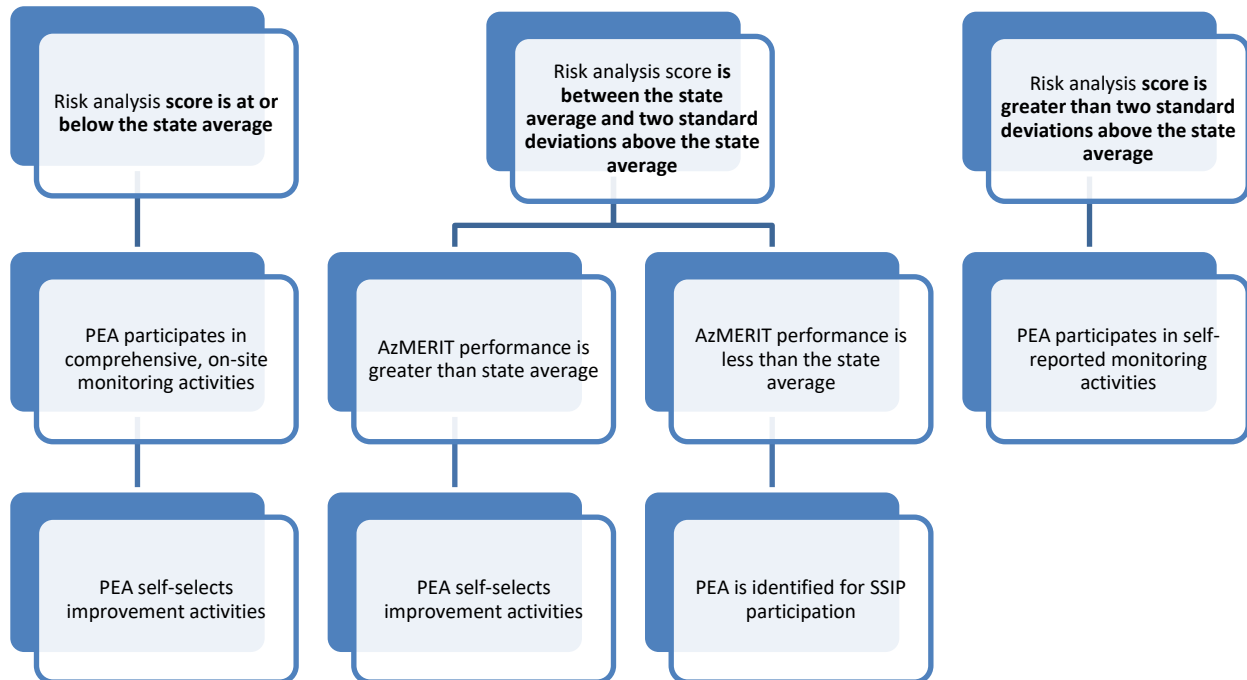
Risk analysis **score is at or below the state average**

PEA participates in comprehensive, on-site monitoring activities

PEA self-selects improvement activities

Risk analysis score **is between the state average and two standard deviations above the state average**

AzMERIT performance is greater than state average

PEA self-selects improvement activities

AzMERIT performance is less than the state average

PEA is identified for SSIP participation

Risk analysis **score is greater than two standard deviations above the state average**

PEA participates in self-reported monitoring activities